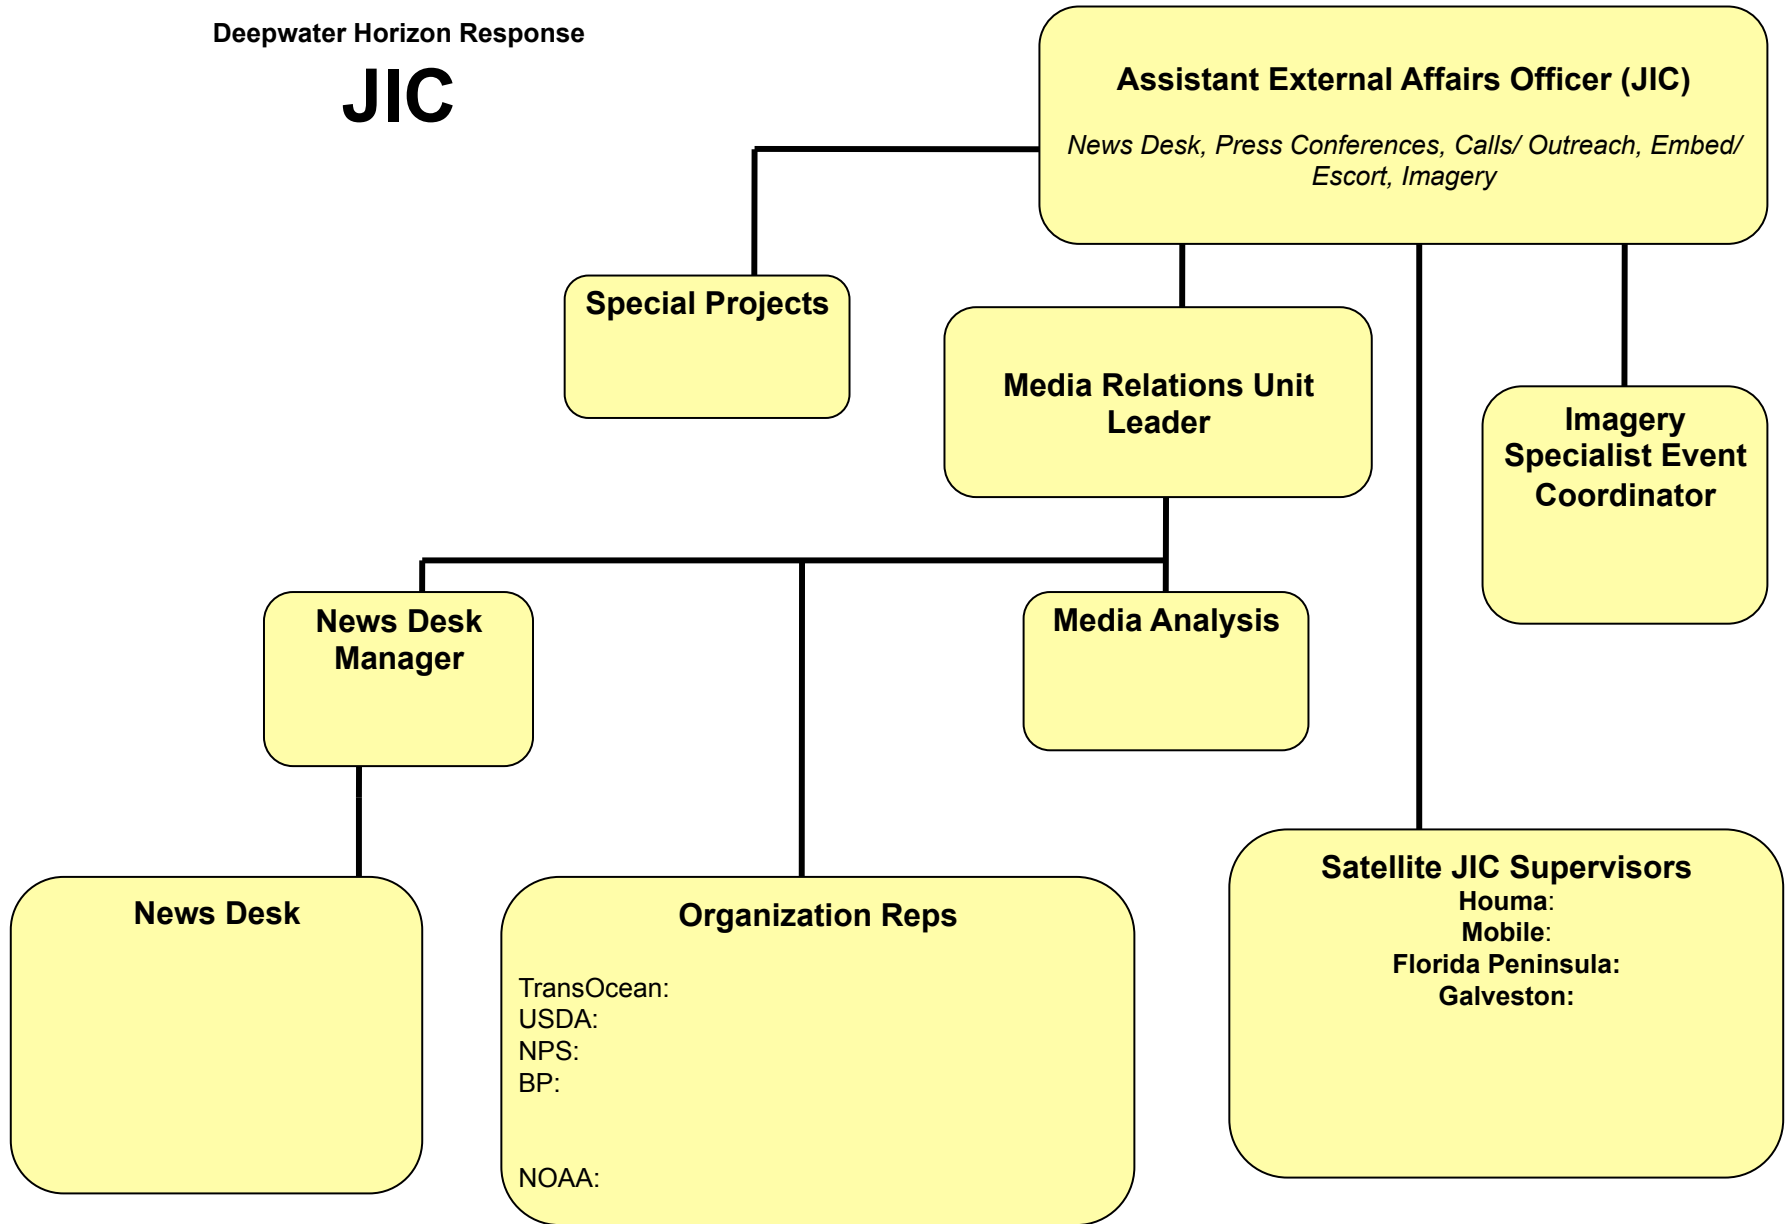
Deepwater Horizon Response

JIC

Assistant External Affairs Officer (JIC)

News Desk, Press Conferences, Calls/ Outreach, Embed/ Escort, Imagery

Special Projects

Media Relations Unit Leader

Imagery Specialist Event Coordinator

News Desk Manager

Media Analysis

News Desk

Organization Reps

TransOcean:
USDA:
NPS:
BP:

NOAA:

Satellite JIC Supervisors
Houma:
Mobile:
Florida Peninsula:
Galveston: